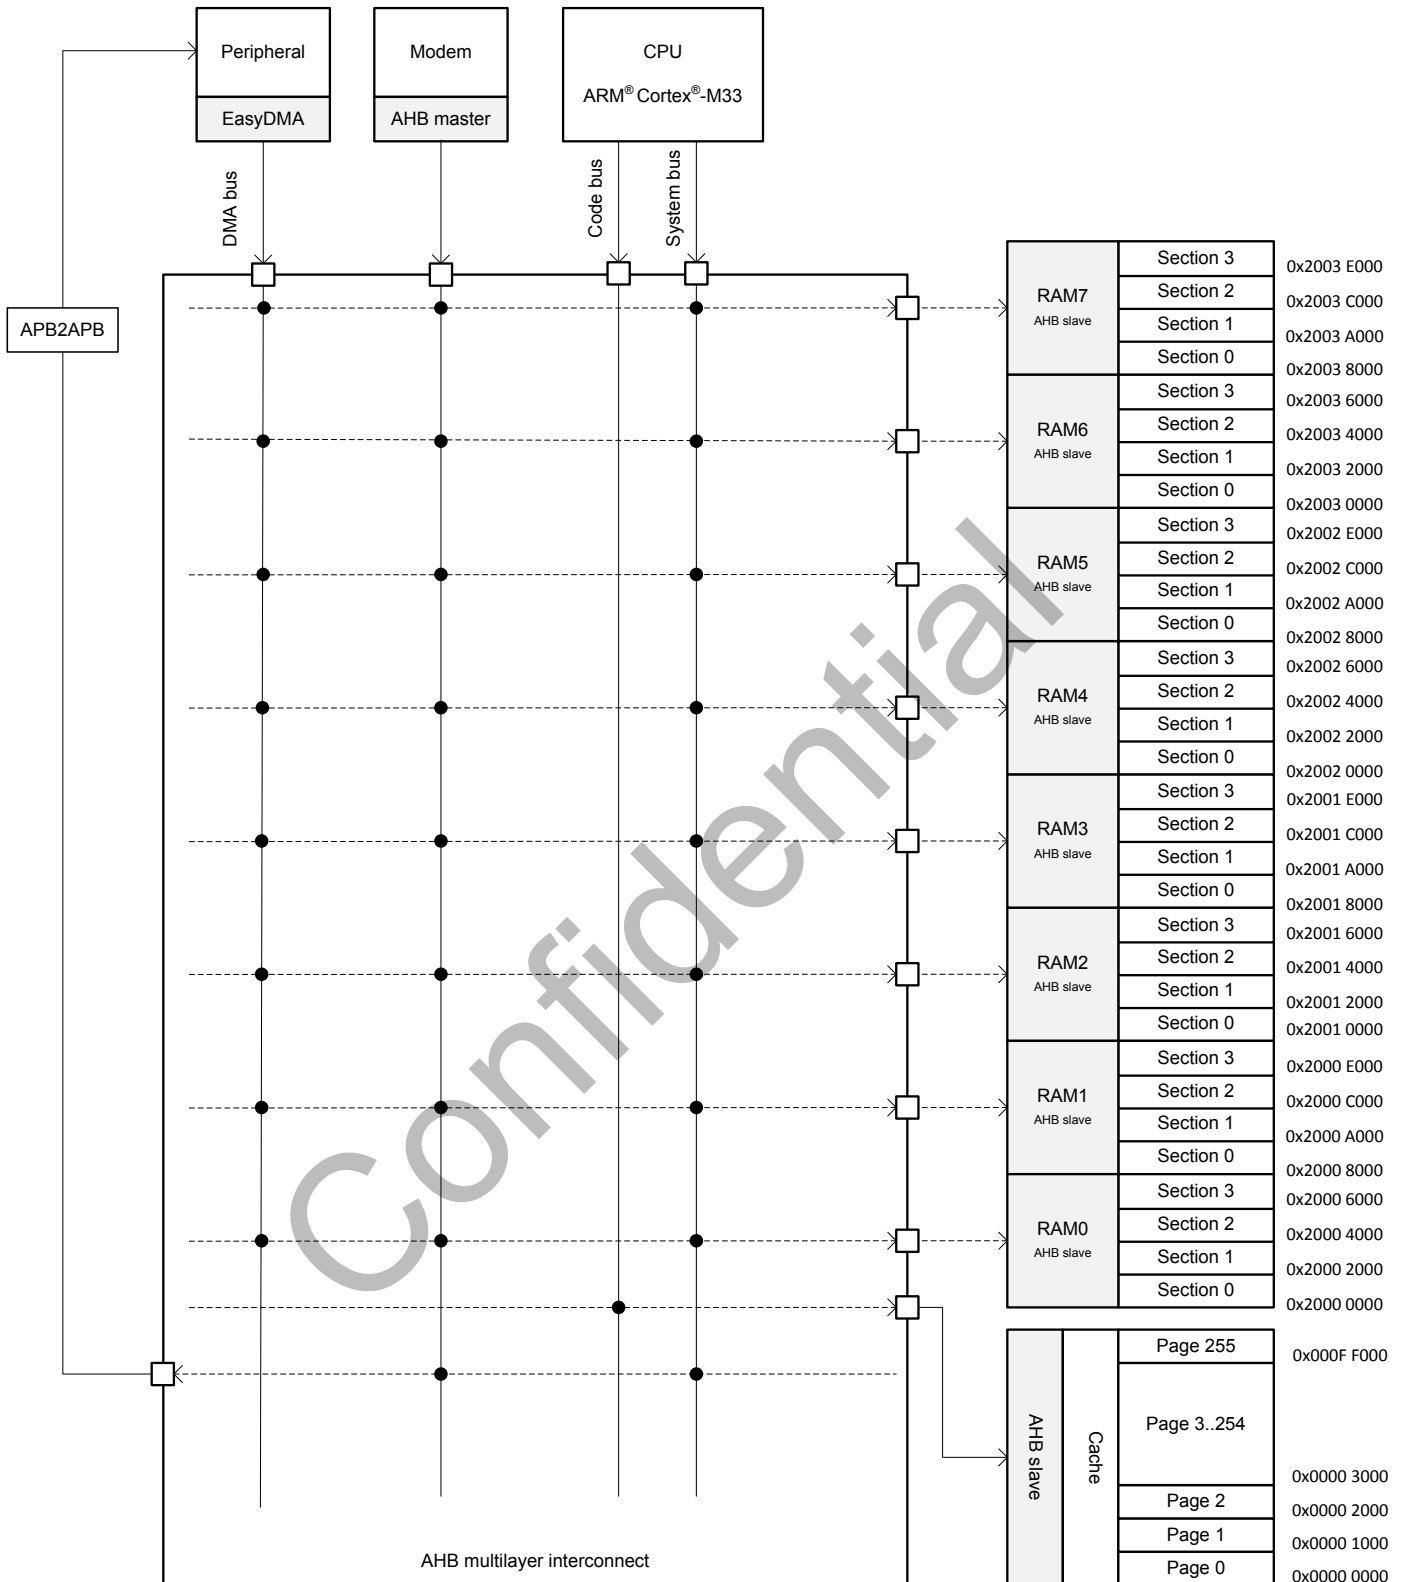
Peripheral

EasyDMA

Modem

AHB master

CPU

ARM® Cortex®-M33

APB2APB

DMA bus

Code bus

System bus

RAM7
AHB slave

Section 3
Section 2
Section 1
Section 0

0x2003 E000
0x2003 C000
0x2003 A000
0x2003 8000

RAM6
AHB slave

Section 3
Section 2
Section 1
Section 0

0x2003 6000
0x2003 4000
0x2003 2000
0x2003 0000

RAM5
AHB slave

Section 3
Section 2
Section 1
Section 0

0x2002 E000
0x2002 C000
0x2002 A000
0x2002 8000

RAM4
AHB slave

Section 3
Section 2
Section 1
Section 0

0x2002 6000
0x2002 4000
0x2002 2000
0x2002 0000

RAM3
AHB slave

Section 3
Section 2
Section 1
Section 0

0x2001 E000
0x2001 C000
0x2001 A000
0x2001 8000

RAM2
AHB slave

Section 3
Section 2
Section 1
Section 0

0x2001 6000
0x2001 4000
0x2001 2000
0x2001 0000

RAM1
AHB slave

Section 3
Section 2
Section 1
Section 0

0x2000 E000
0x2000 C000
0x2000 A000
0x2000 8000

RAM0
AHB slave

Section 3
Section 2
Section 1
Section 0

0x2000 6000
0x2000 4000
0x2000 2000
0x2000 0000

AHB slave

Cache

Page 255
Page 3..254
Page 2
Page 1
Page 0

0x000F F000
0x0000 3000
0x0000 2000
0x0000 1000
0x0000 0000

AHB multilayer interconnect

Confidential